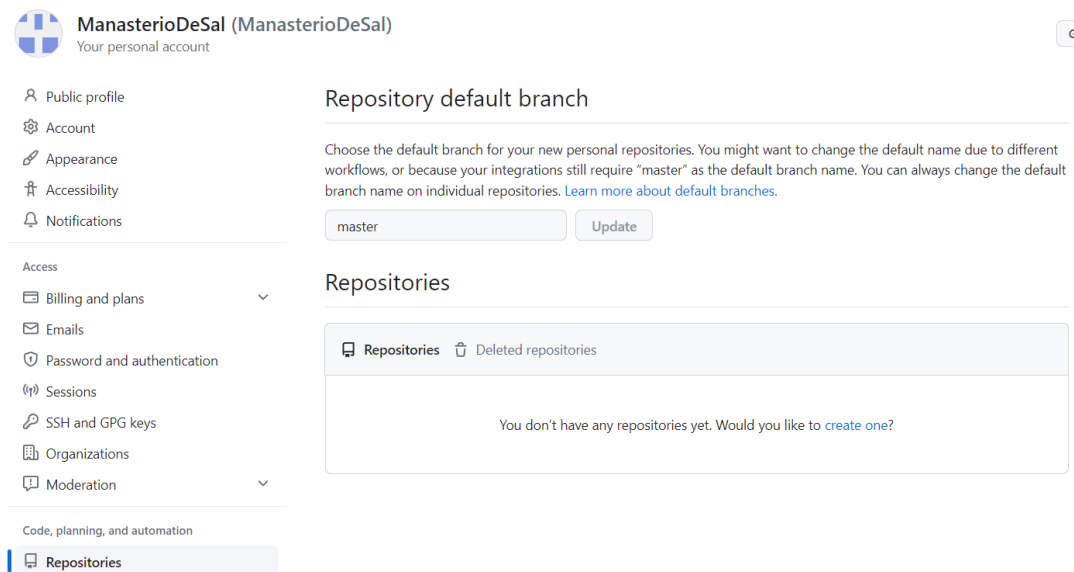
ManasterioDeSal (ManasterioDeSal)
Your personal account

Public profile
Account
Appearance
Accessibility
Notifications

Access
Billing and plans
Emails
Password and authentication
Sessions
SSH and GPG keys
Organizations
Moderation

Code, planning, and automation
Repositories

Repository default branch

Choose the default branch for your new personal repositories. You might want to change the default name due to different workflows, or because your integrations still require "master" as the default branch name. You can always change the default branch name on individual repositories. Learn more about default branches.

master
Update

Repositories

Repositories
Deleted repositories

You don't have any repositories yet. Would you like to create one?